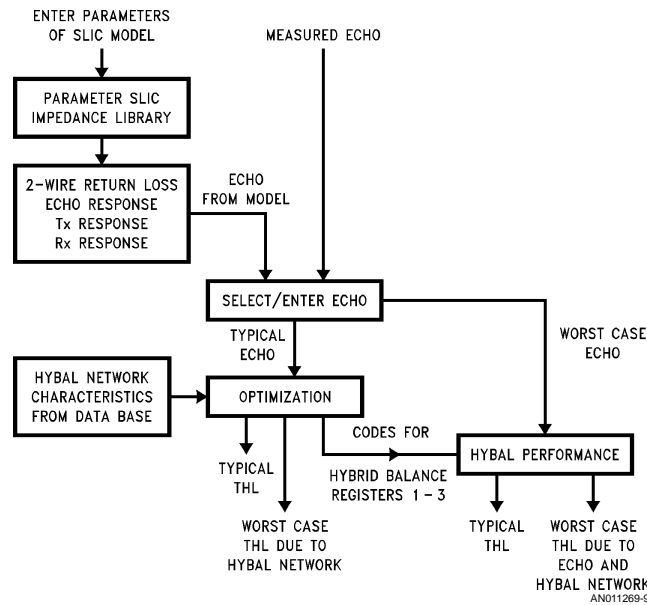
ENTER PARAMETERS OF SLIC MODEL

PARAMETER SLIC IMPEDANCE LIBRARY

2-WIRE RETURN LOSS ECHO RESPONSE Tx RESPONSE Rx RESPONSE

ECHO FROM MODEL

MEASURED ECHO

SELECT/ENTER ECHO

TYPICAL ECHO

WORST CASE ECHO

HYBAL NETWORK CHARACTERISTICS FROM DATA BASE

OPTIMIZATION

CODES FOR HYBRID BALANCE REGISTERS 1 - 3

HYBAL PERFORMANCE

TYPICAL THL

WORST CASE THL DUE TO HYBAL NETWORK

TYPICAL THL

WORST CASE THL DUE TO ECHO AND HYBAL NETWORK

AN011269-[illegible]